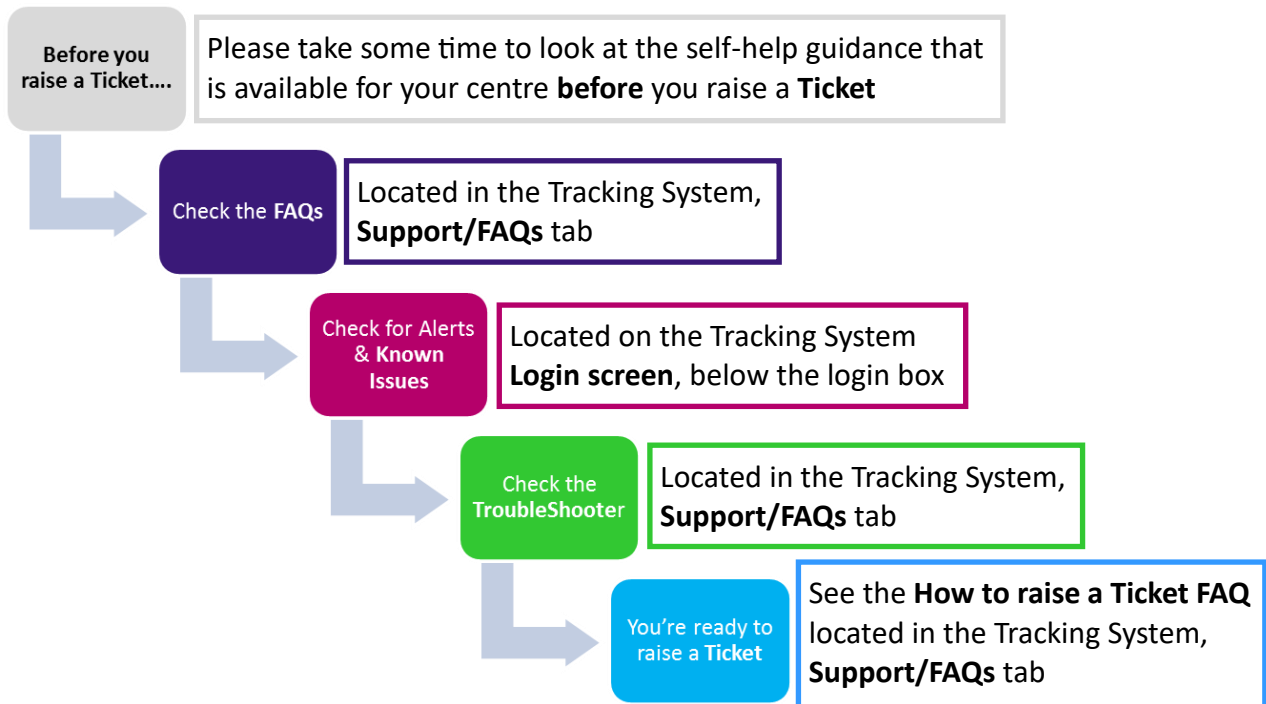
Before you raise a Ticket....

Please take some time to look at the self-help guidance that is available for your centre **before** you raise a **Ticket**

Check the **FAQs**

Located in the Tracking System, **Support/FAQs** tab

Check for Alerts & **Known Issues**

Located on the Tracking System **Login screen**, below the login box

Check the **TroubleShooter**

Located in the Tracking System, **Support/FAQs** tab

You're ready to raise a **Ticket**

See the **How to raise a Ticket FAQ** located in the Tracking System, **Support/FAQs** tab